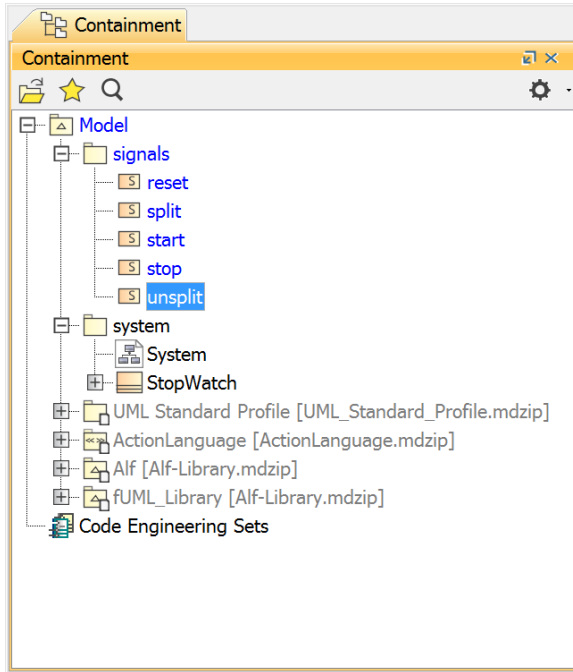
Containment

Containment

Model
signals
S reset
S split
S start
S stop
S unsplit
system
System
StopWatch
UML Standard Profile [UML_Standard_Profile.mdzip]
ActionLanguage [ActionLanguage.mdzip]
Alf [Alf-Library.mdzip]
fUML_Library [Alf-Library.mdzip]
Code Engineering Sets